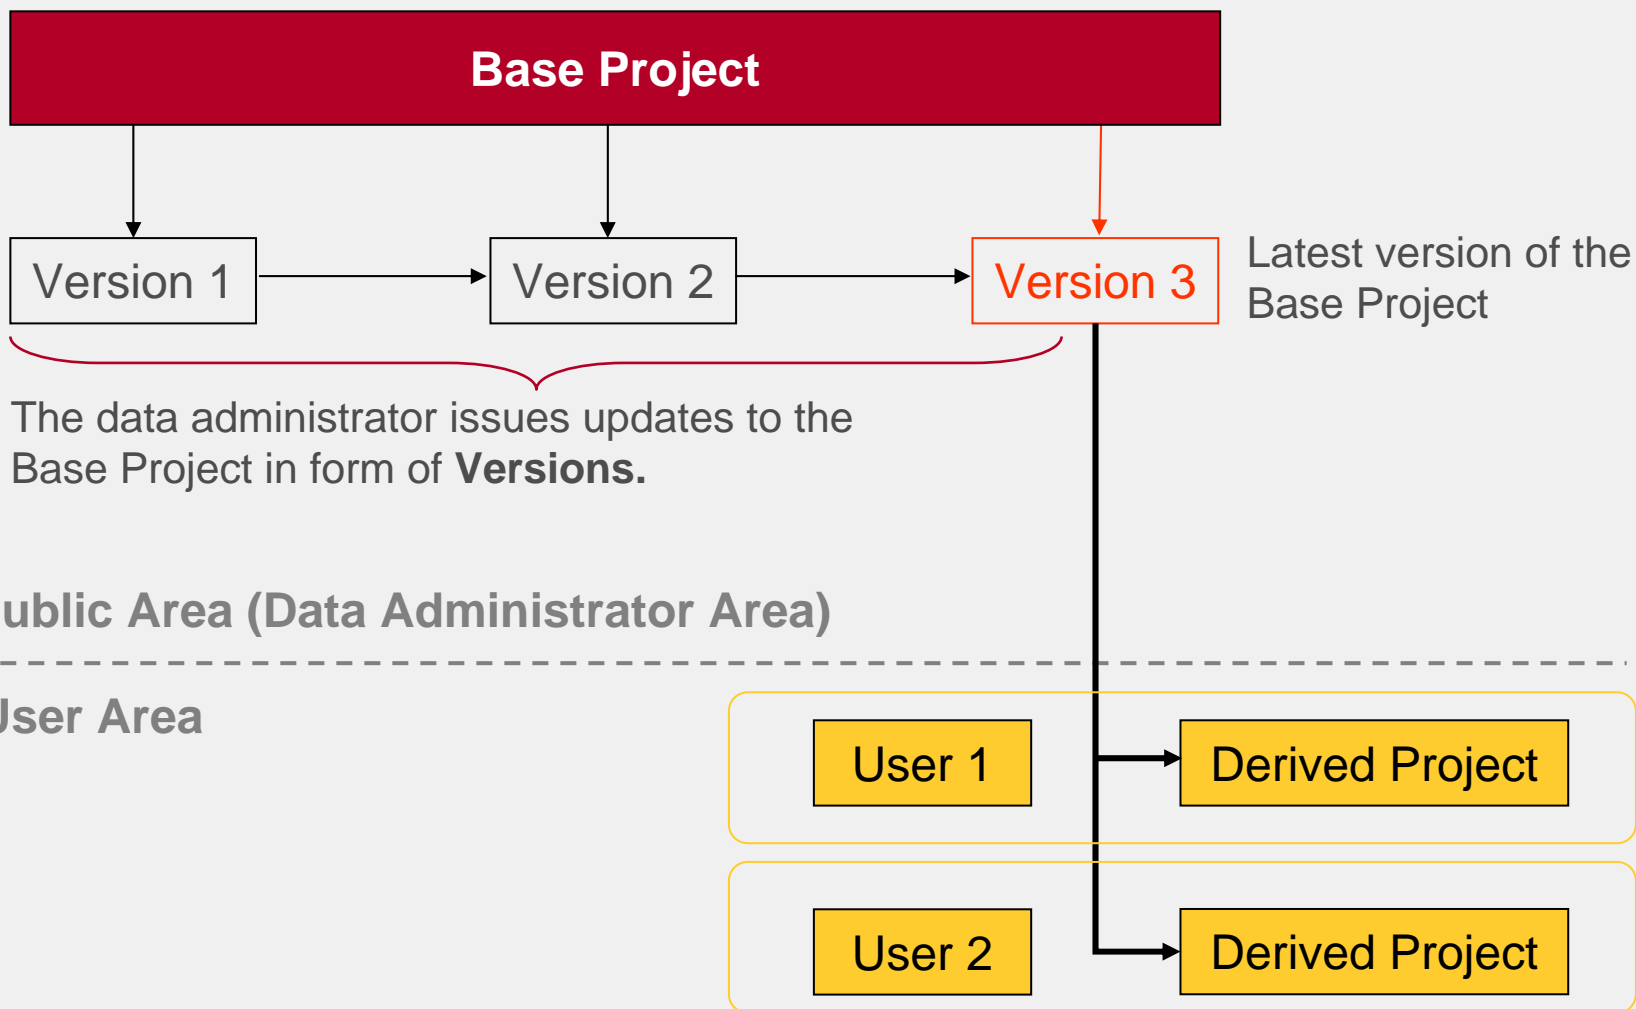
Base Project

Version 1

Version 2

Version 3

Latest version of the Base Project

The data administrator issues updates to the Base Project in form of **Versions.**

ublic Area (Data Administrator Area)

User Area

User 1

Derived Project

User 2

Derived Project